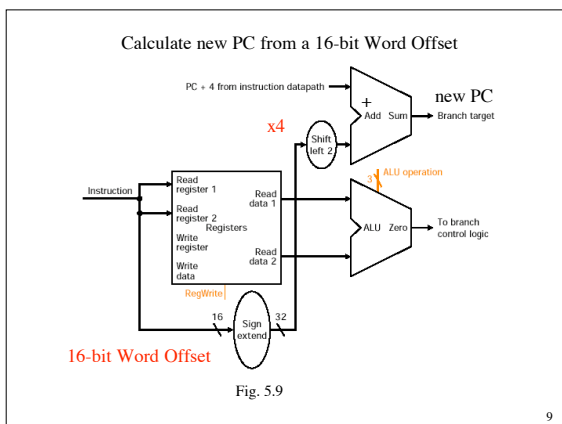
Calculate new PC from a 16-bit Word Offset

PC + 4 from instruction datapath

+

Add Sum

new PC

Branch target

x4

Shift left 2

ALU operation

3

Instruction

Read register 1

Read register 2

Write register

Write data

Registers

Read data 1

Read data 2

ALU Zero

To branch control logic

RegWrite

16

Sign extend

32

16-bit Word Offset

Fig. 5.9

9